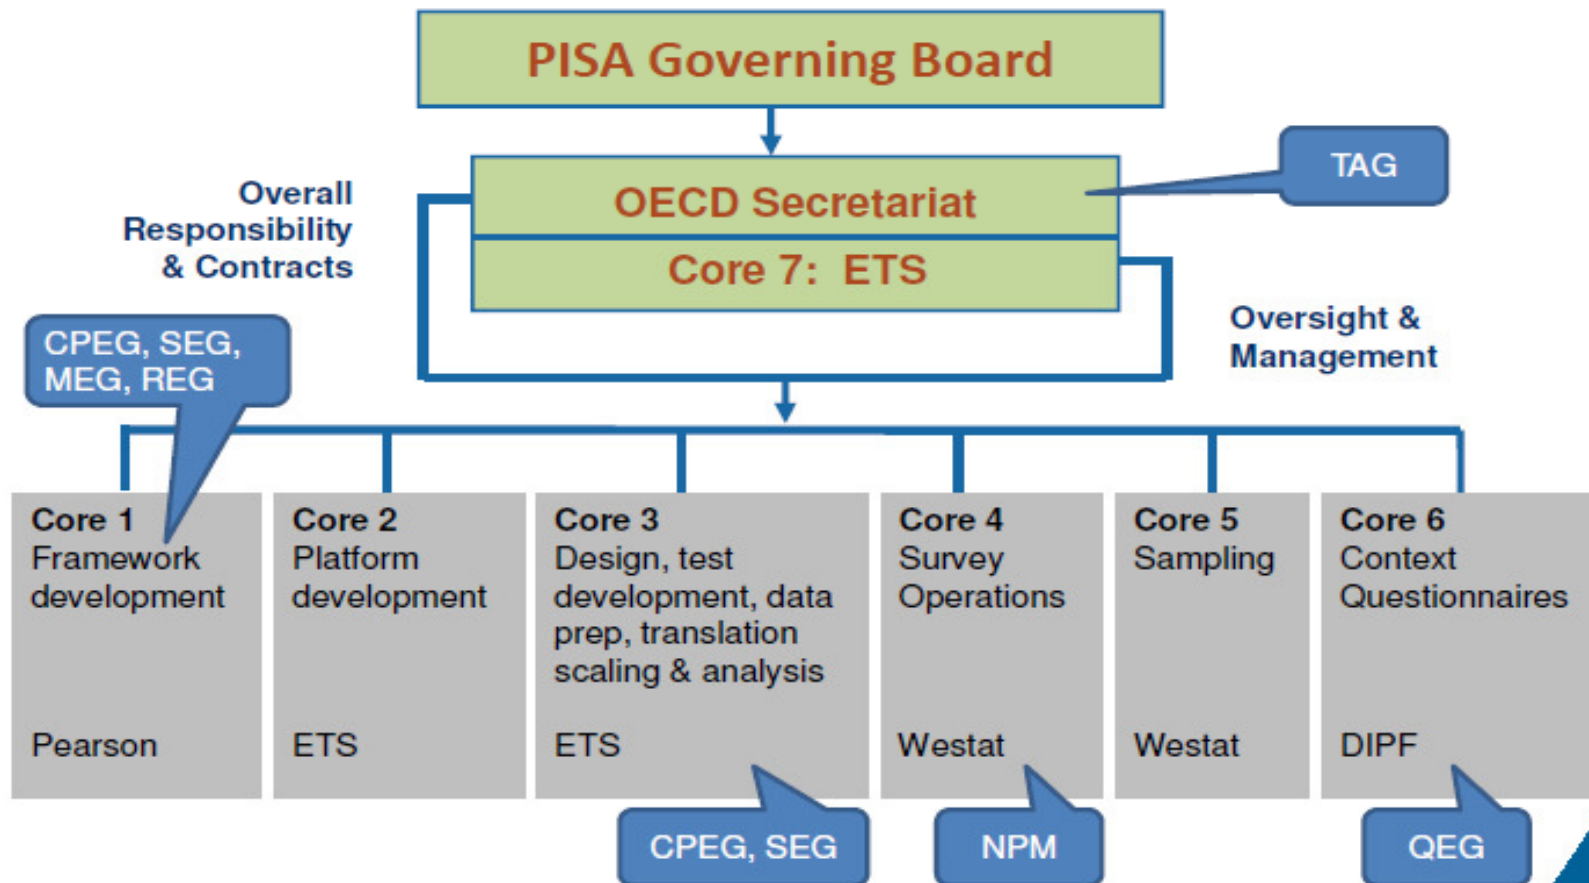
PISA Governing Board

OECD Secretariat

Core 7: ETS

TAG

Overall Responsibility & Contracts

Oversight & Management

CPEG, SEG, MEG, REG

Core 1
Framework development

Pearson

Core 2
Platform development

ETS

Core 3
Design, test development, data prep, translation scaling & analysis

ETS

Core 4
Survey Operations

Westat

Core 5
Sampling

Westat

Core 6
Context Questionnaires

DIPF

CPEG, SEG

NPM

QEG